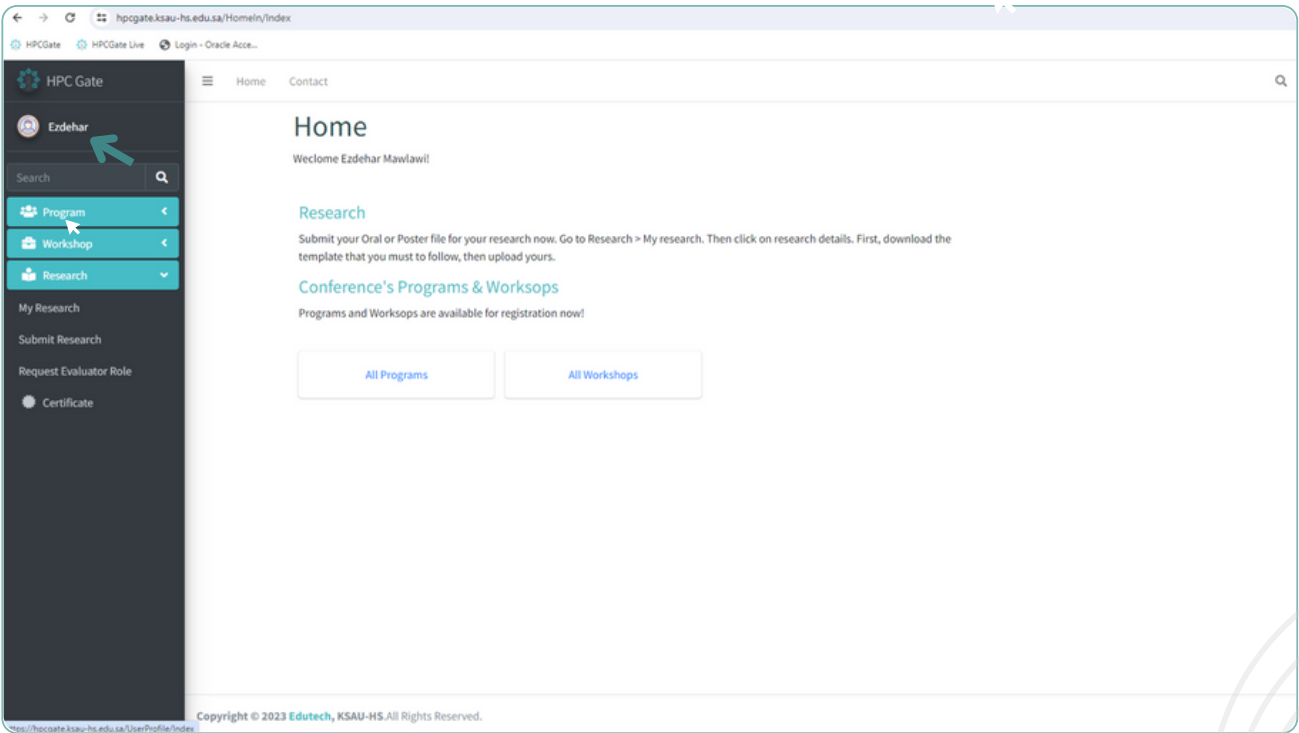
hpcgate.ksau-hs.edu.sa/HomeIn/Index

HPCGate HPCGate Live Login - Oracle Acce...

HPC Gate

Ezdehar

Search

Program

Workshop

Research

My Research

Submit Research

Request Evaluator Role

Certificate

Home Contact

Home

Weclome Ezdehar Mawlawi!

Research

Submit your Oral or Poster file for your research now. Go to Research > My research. Then click on research details. First, download the template that you must to follow, then upload yours.

Conference's Programs & Worksops

Programs and Worksops are available for registration now!

All Programs

All Workshops

Copyright © 2023 Edutech, KSAU-HS.All Rights Reserved.

https://hpcgate.ksau-hs.edu.sa/UserProfile/Index